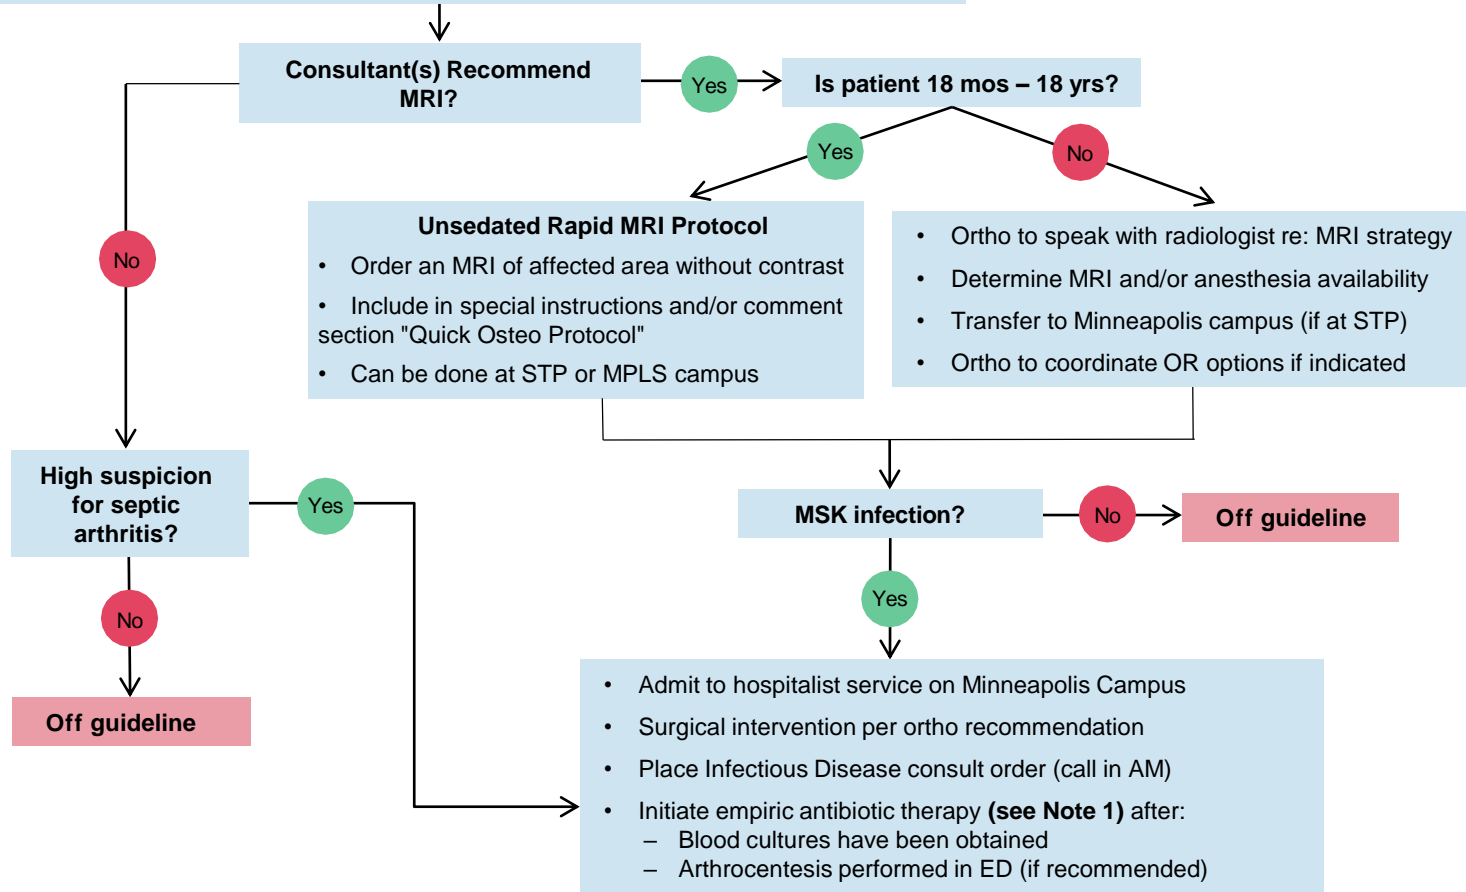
Consultant(s) Recommend MRI?

Yes

Is patient 18 mos – 18 yrs?

Yes

No

Unsedated Rapid MRI Protocol

- Order an MRI of affected area without contrast
- Include in special instructions and/or comment section "Quick Osteo Protocol"
- Can be done at STP or MPLS campus

- Ortho to speak with radiologist re: MRI strategy
- Determine MRI and/or anesthesia availability
- Transfer to Minneapolis campus (if at STP)
- Ortho to coordinate OR options if indicated

No

High suspicion for septic arthritis?

Yes

No

Off guideline

MSK infection?

No

Off guideline

Yes

- Admit to hospitalist service on Minneapolis Campus
- Surgical intervention per ortho recommendation
- Place Infectious Disease consult order (call in AM)
- Initiate empiric antibiotic therapy **(see Note 1)** after:
  – Blood cultures have been obtained
  – Arthrocentesis performed in ED (if recommended)